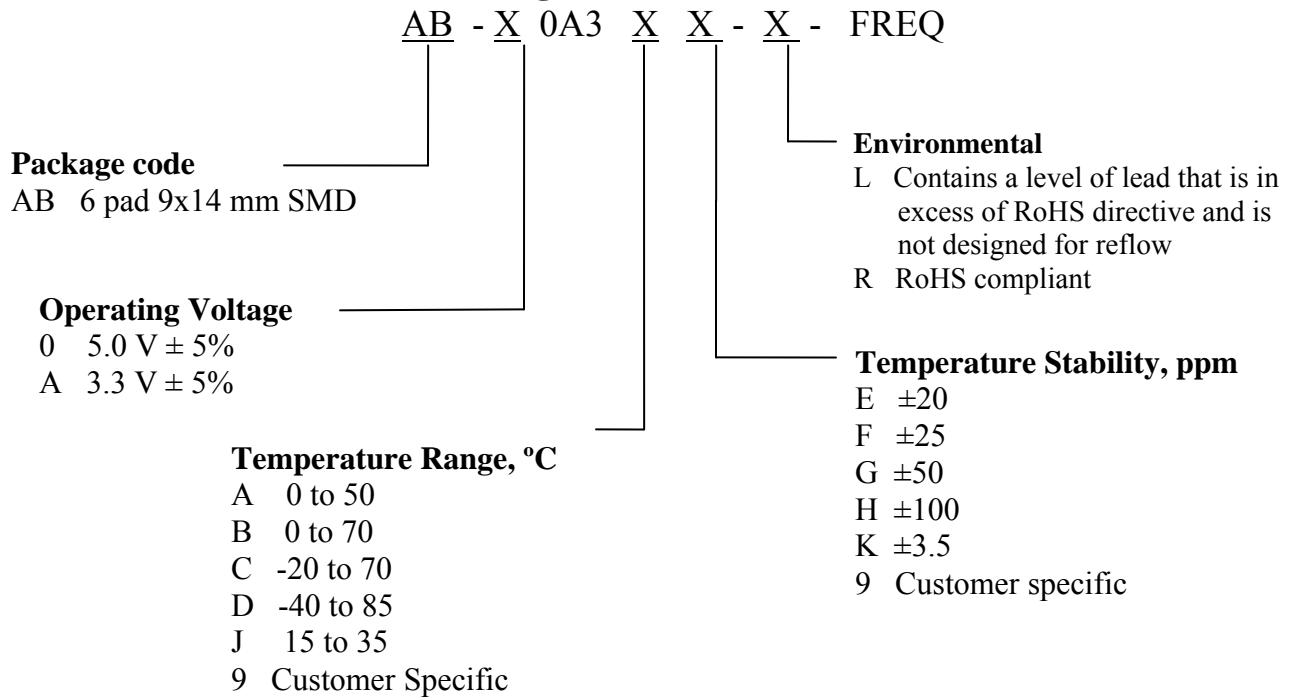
AB - X 0A3 X X - X - FREQ

Package code
AB 6 pad 9x14 mm SMD

Environmental
L Contains a level of lead that is in excess of RoHS directive and is not designed for reflow
R RoHS compliant

Operating Voltage
0 5.0 V ± 5%
A 3.3 V ± 5%

Temperature Stability, ppm
E ±20
F ±25
G ±50
H ±100
K ±3.5
9 Customer specific

Temperature Range, ºC
A 0 to 50
B 0 to 70
C -20 to 70
D -40 to 85
J 15 to 35
9 Customer Specific